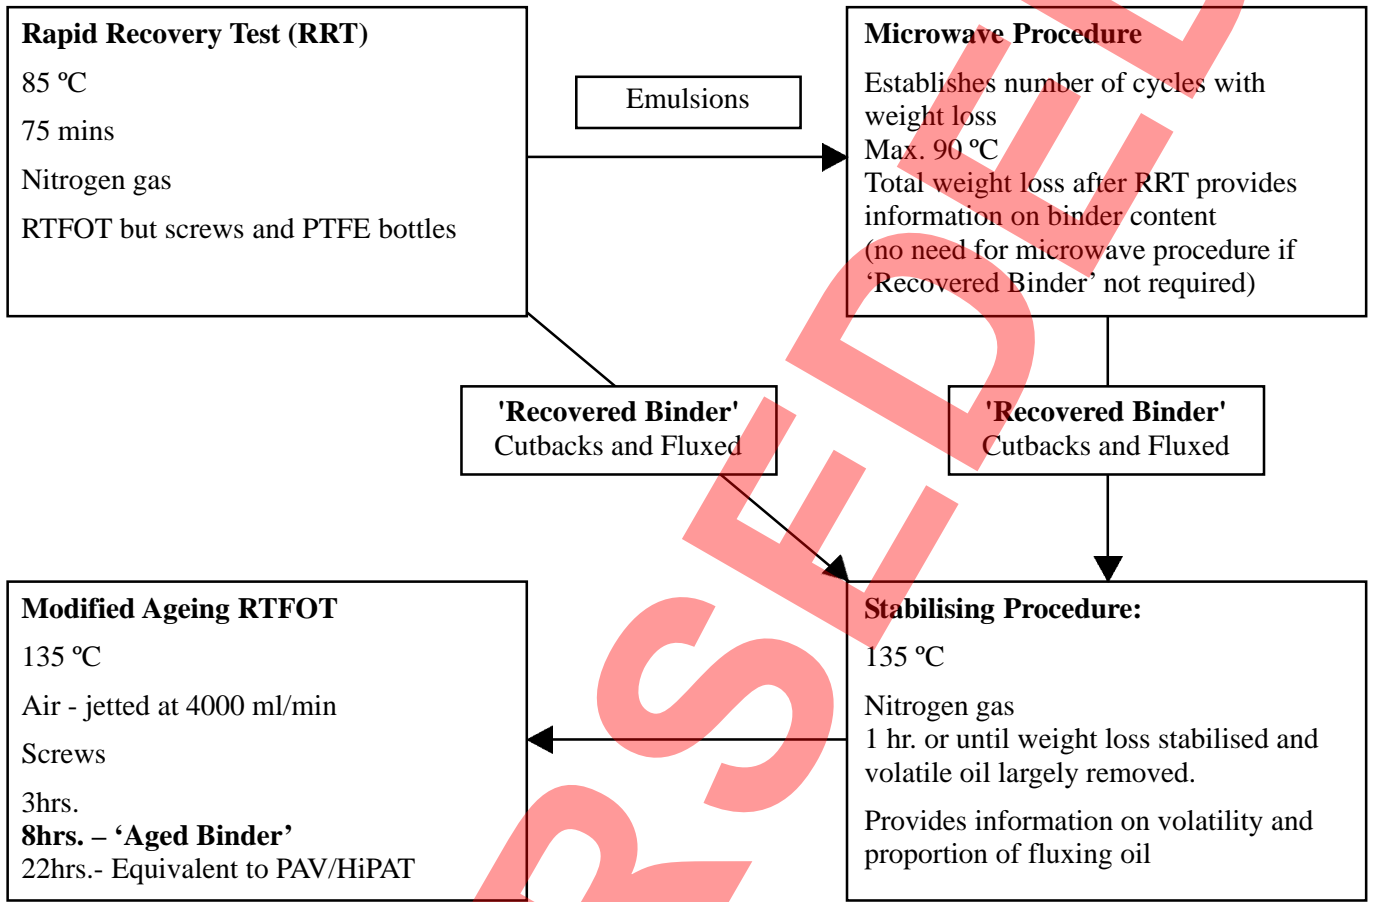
**Rapid Recovery Test (RRT)**

85 ºC

75 mins

Nitrogen gas

RTFOT but screws and PTFE bottles

Emulsions

**Microwave Procedure**

Establishes number of cycles with weight loss
Max. 90 ºC
Total weight loss after RRT provides information on binder content
(no need for microwave procedure if 'Recovered Binder' not required)

**'Recovered Binder'**
Cutbacks and Fluxed

**'Recovered Binder'**
Cutbacks and Fluxed

**Modified Ageing RTFOT**

135 ºC

Air - jetted at 4000 ml/min

Screws

3hrs.
**8hrs. – 'Aged Binder'**
22hrs.- Equivalent to PAV/HiPAT

**Stabilising Procedure:**

135 ºC

Nitrogen gas
1 hr. or until weight loss stabilised and volatile oil largely removed.

Provides information on volatility and proportion of fluxing oil

RSEDE